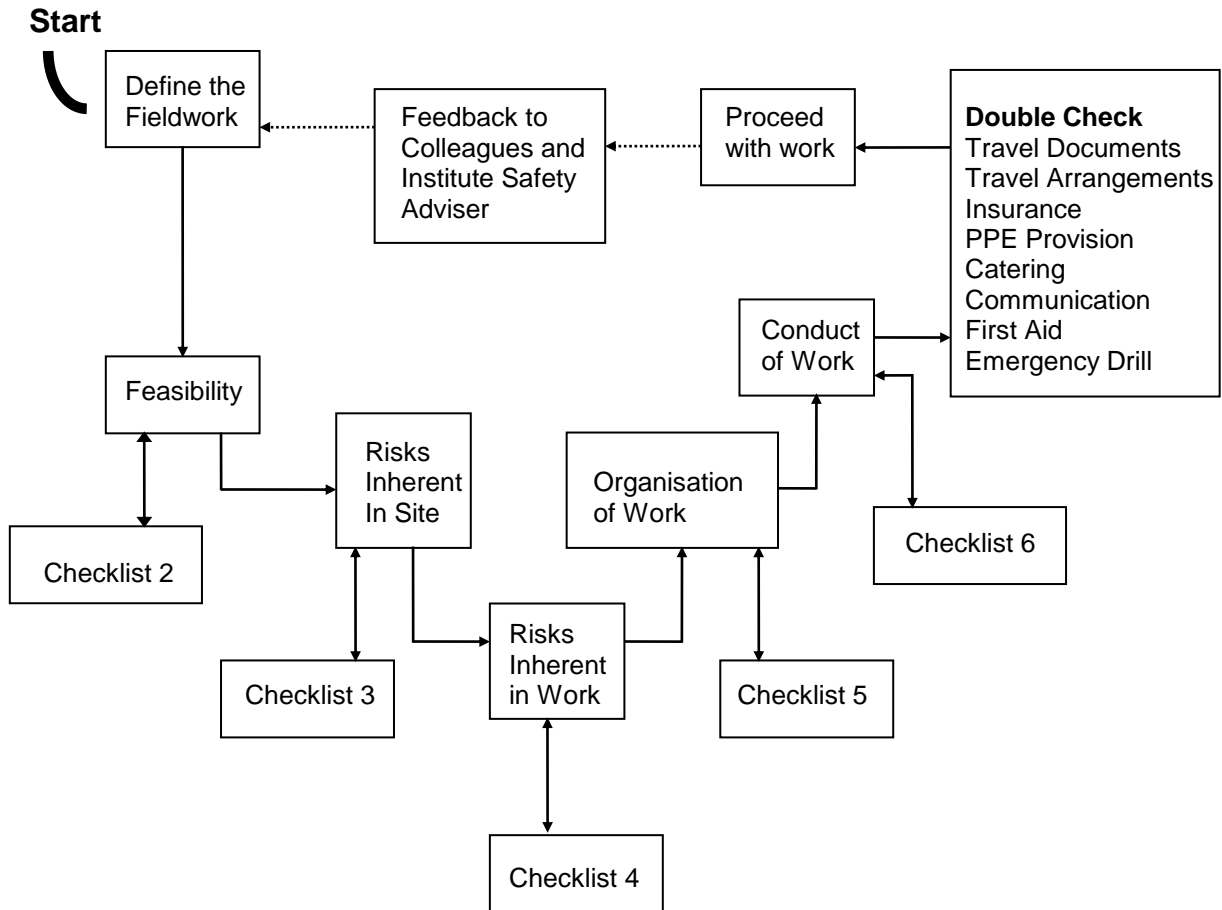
Start

Define the Fieldwork

Feedback to Colleagues and Institute Safety Adviser

Proceed with work

**Double Check**
Travel Documents
Travel Arrangements
Insurance
PPE Provision
Catering
Communication
First Aid
Emergency Drill

Conduct of Work

Feasibility

Risks Inherent In Site

Organisation of Work

Checklist 6

Checklist 2

Risks Inherent in Work

Checklist 3

Checklist 5

Checklist 4